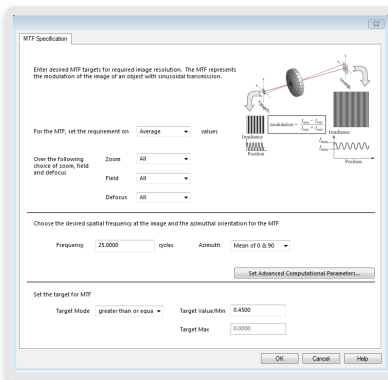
MTF Specification

Enter desired MTF targets for required image resolution. The MTF represents the modulation of the image of an object with sinusoidal transmission.

$\text{modulation} = \frac{I_{max} - I_{min}}{I_{max} + I_{min}}$

Irradiance

Position

Irradiance

$I_{max}$

$I_{min}$

Position

Object

For the MTF, set the requirement on Average values

Over the following choice of zoom, field and defocus

Zoom All

Field All

Defocus All

Choose the desired spatial frequency at the image and the azimuthal orientation for the MTF

Frequency 25.0000 cycles Azimuth Mean of 0 & 90

Set Advanced Computational Parameters...

Set the target for MTF

Target Mode greater than or equa Target Value/Min 0.4500

Target Max 0.0000

OK Cancel Help